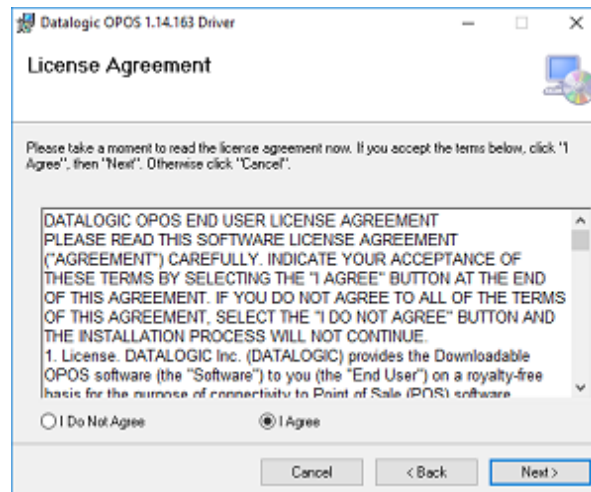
Datalogic OPOS 1.14.163 Driver

License Agreement

Please take a moment to read the license agreement now. If you accept the terms below, click "I Agree", then "Next". Otherwise click "Cancel".

DATALOGIC OPOS END USER LICENSE AGREEMENT
PLEASE READ THIS SOFTWARE LICENSE AGREEMENT ("AGREEMENT") CAREFULLY. INDICATE YOUR ACCEPTANCE OF THESE TERMS BY SELECTING THE "I AGREE" BUTTON AT THE END OF THIS AGREEMENT. IF YOU DO NOT AGREE TO ALL OF THE TERMS OF THIS AGREEMENT, SELECT THE "I DO NOT AGREE" BUTTON AND THE INSTALLATION PROCESS WILL NOT CONTINUE.
1. License. DATALOGIC Inc. (DATALOGIC) provides the Downloadable OPOS software (the "Software") to you (the "End User") on a royalty-free basis for the purpose of connectivity to Point of Sale (POS) software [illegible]

I Do Not Agree
I Agree

Cancel
< Back
Next >